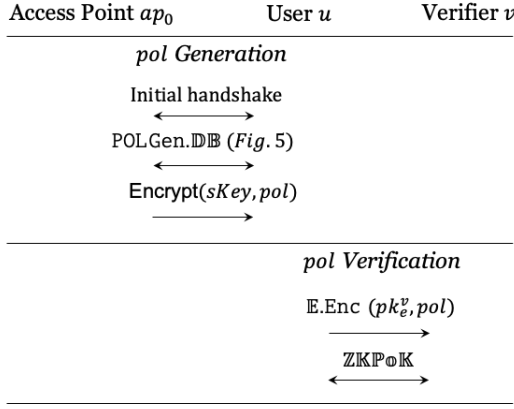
Access Point $ap_0$ User $u$ Verifier $v$

$pol$ Generation

Initial handshake

POLGen.$\mathbb{DB}$ ($Fig.$ 5)

Encrypt($sKey, pol$)

$pol$ Verification

$\mathbb{E}$.Enc ($pk_e^v, pol$)

$\mathbb{ZKPoK}$